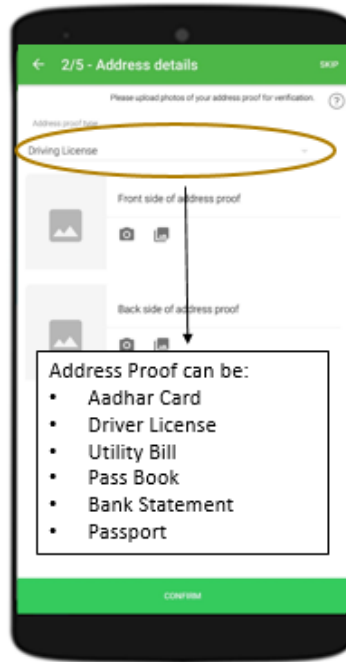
← 2/5 - Address details SKIP

Please upload photos of your address proof for verification. ?

Address proof type

Driving License

Front side of address proof

Back side of address proof

Address Proof can be:
- Aadhar Card
- Driver License
- Utility Bill
- Pass Book
- Bank Statement
- Passport

CONFIRM